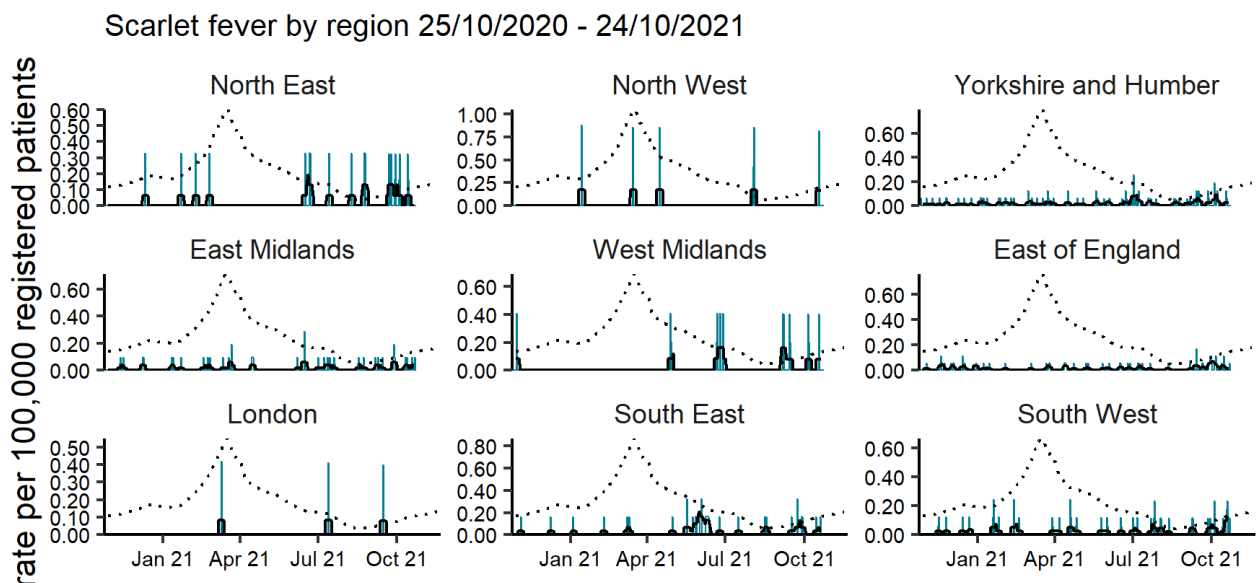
Scarlet fever by region 25/10/2020 - 24/10/2021

rate per 100,000 registered patients

North East
0.60
0.50
0.40
0.30
0.20
0.10
0.00

North West
1.00
0.75
0.50
0.25
0.00

Yorkshire and Humber
0.60
0.40
0.20
0.00

East Midlands
0.60
0.40
0.20
0.00

West Midlands
0.60
0.40
0.20
0.00

East of England
0.60
0.40
0.20
0.00

London
0.50
0.40
0.30
0.20
0.10
0.00

South East
0.80
0.60
0.40
0.20
0.00

South West
0.60
0.40
0.20
0.00

Jan 21 Apr 21 Jul 21 Oct 21

Jan 21 Apr 21 Jul 21 Oct 21

Jan 21 Apr 21 Jul 21 Oct 21